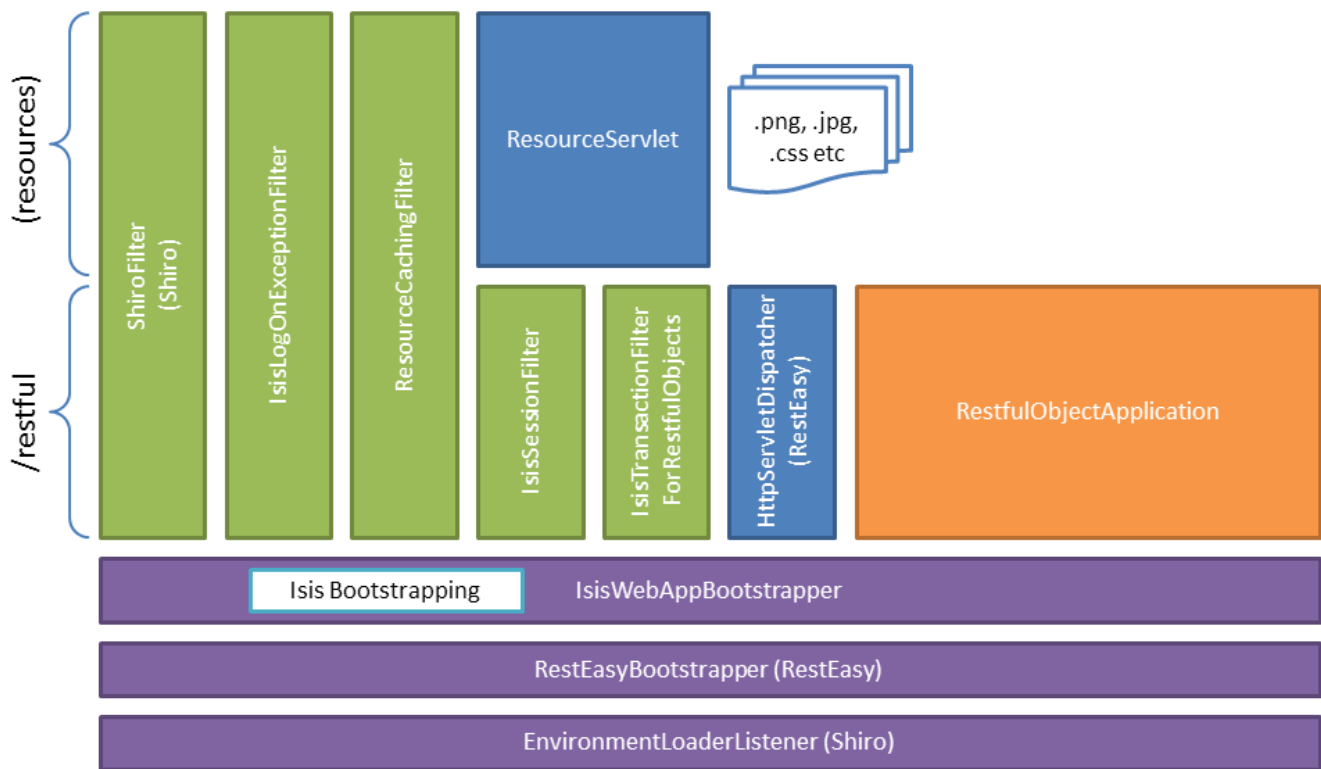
(resources)

/restful

ShiroFilter
(Shiro)

IsisLogOnExceptionFilter

ResourceCachingFilter

ResourceServlet

.png, .jpg, .css etc

IsisSessionFilter

IsisTransactionFilter
ForRestfulObjects

HttpServletDispatcher
(RestEasy)

RestfulObjectApplication

Isis Bootstrapping

IsisWebAppBootstrapper

RestEasyBootstrapper (RestEasy)

EnvironmentLoaderListener (Shiro)